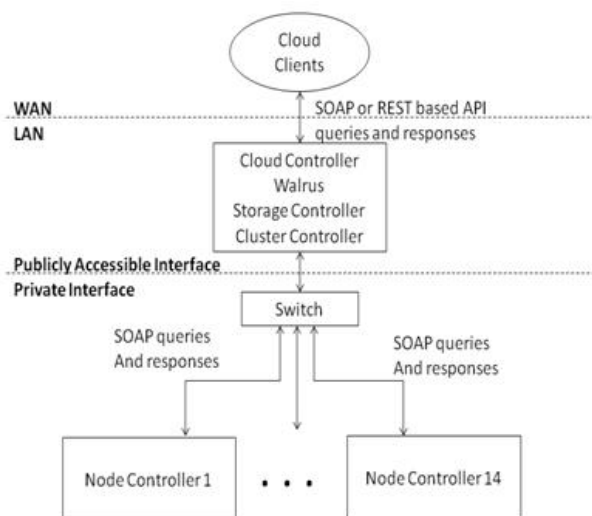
Cloud Clients

WAN

SOAP or REST based API queries and responses

LAN

Cloud Controller
Walrus
Storage Controller
Cluster Controller

Publicly Accessible Interface

Private Interface

Switch

SOAP queries And responses

SOAP queries And responses

Node Controller 1

. . .

Node Controller 14